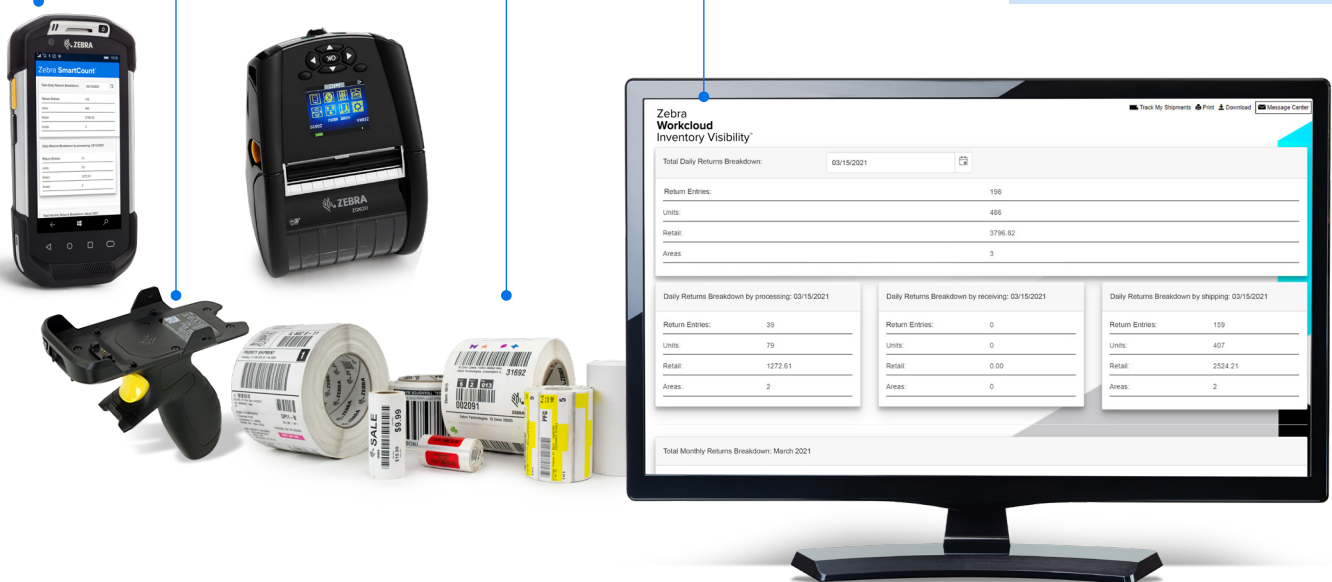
ZEBRA

Zebra SmartCount

ZEBRA

Zebra
Workcloud
Inventory Visibility

Track My Shipments Print Download Message Center

| Total Daily Returns Breakdown: | 03/15/2021 |
|---|---|
| Return Entries: | 198 |
| Units: | 486 |
| Retail: | 3796.82 |
| Areas: | 3 |

Daily Returns Breakdown by processing: 03/15/2021

| Return Entries: | 39 |
|---|---|
| Units: | 79 |
| Retail: | 1272.61 |
| Areas: | 2 |

Daily Returns Breakdown by receiving: 03/15/2021

| Return Entries: | 0 |
|---|---|
| Units: | 0 |
| Retail: | 0.00 |
| Areas: | 0 |

Daily Returns Breakdown by shipping: 03/15/2021

| Return Entries: | 159 |
|---|---|
| Units: | 407 |
| Retail: | 2524.21 |
| Areas: | 2 |

Total Monthly Returns Breakdown: March 2021

SALE $9.99

31692

002091